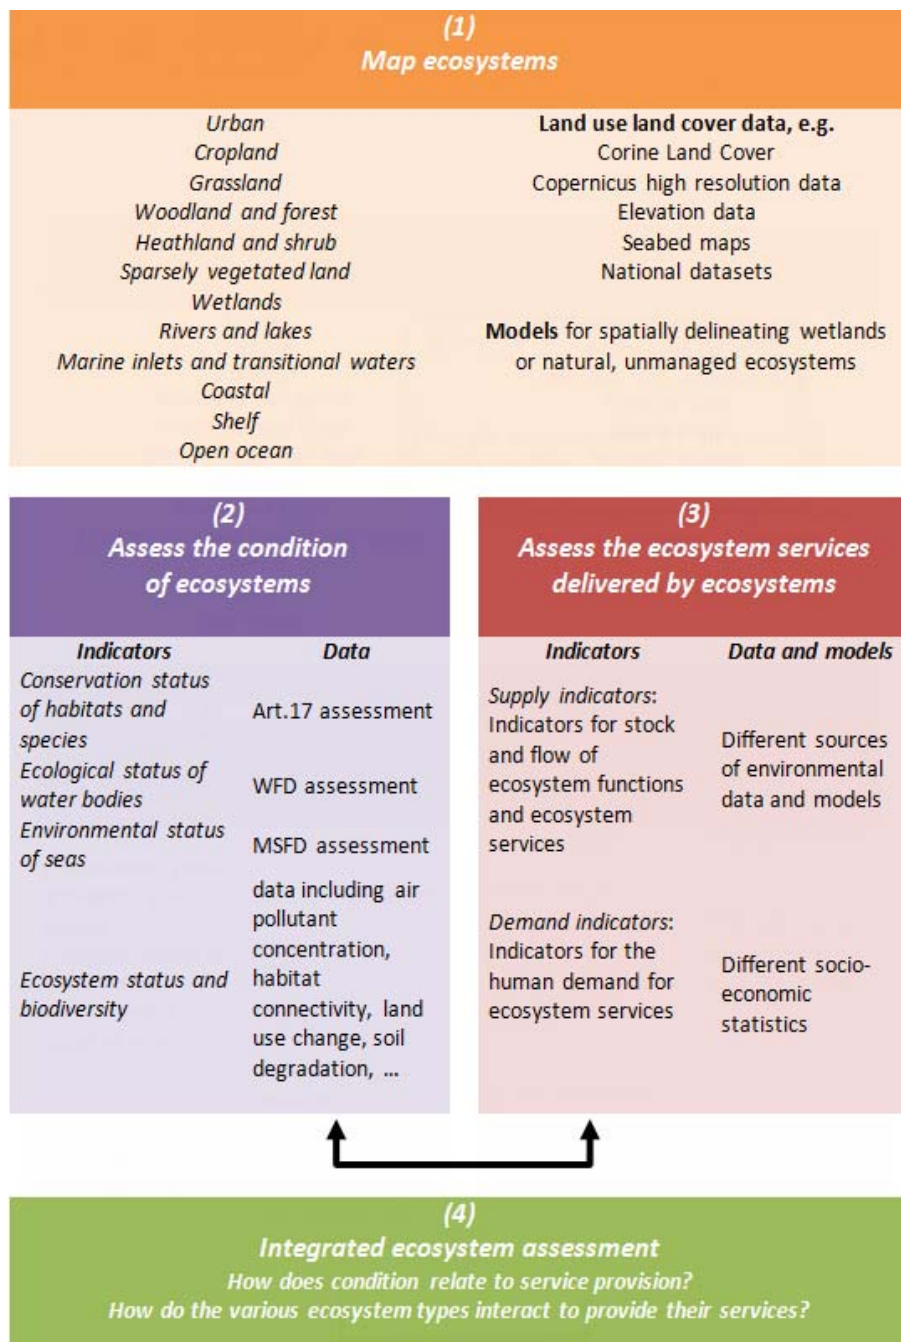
(1)
Map ecosystems

Urban
Cropland
Grassland
Woodland and forest
Heathland and shrub
Sparsely vegetated land
Wetlands
Rivers and lakes
Marine inlets and transitional waters
Coastal
Shelf
Open ocean

Land use land cover data, e.g.
Corine Land Cover
Copernicus high resolution data
Elevation data
Seabed maps
National datasets

Models for spatially delineating wetlands or natural, unmanaged ecosystems

(2)
Assess the condition of ecosystems

| Indicators | Data |
|---|---|
| Conservation status of habitats and species | Art.17 assessment |
| Ecological status of water bodies | WFD assessment |
| Environmental status of seas | MSFD assessment |
| Ecosystem status and biodiversity | data including air pollutant concentration, habitat connectivity, land use change, soil degradation, ... |

(3)
Assess the ecosystem services delivered by ecosystems

| Indicators | Data and models |
|---|---|
| Supply indicators: Indicators for stock and flow of ecosystem functions and ecosystem services | Different sources of environmental data and models |
| Demand indicators: Indicators for the human demand for ecosystem services | Different socio-economic statistics |

(4)
Integrated ecosystem assessment
How does condition relate to service provision?
How do the various ecosystem types interact to provide their services?